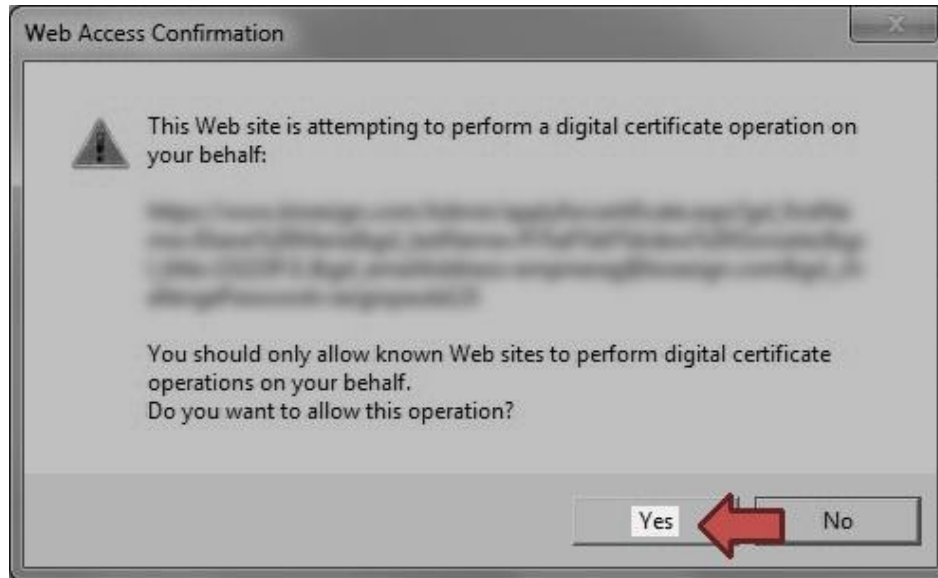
Web Access Confirmation

This Web site is attempting to perform a digital certificate operation on your behalf:

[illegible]

You should only allow known Web sites to perform digital certificate operations on your behalf.
Do you want to allow this operation?

Yes

No